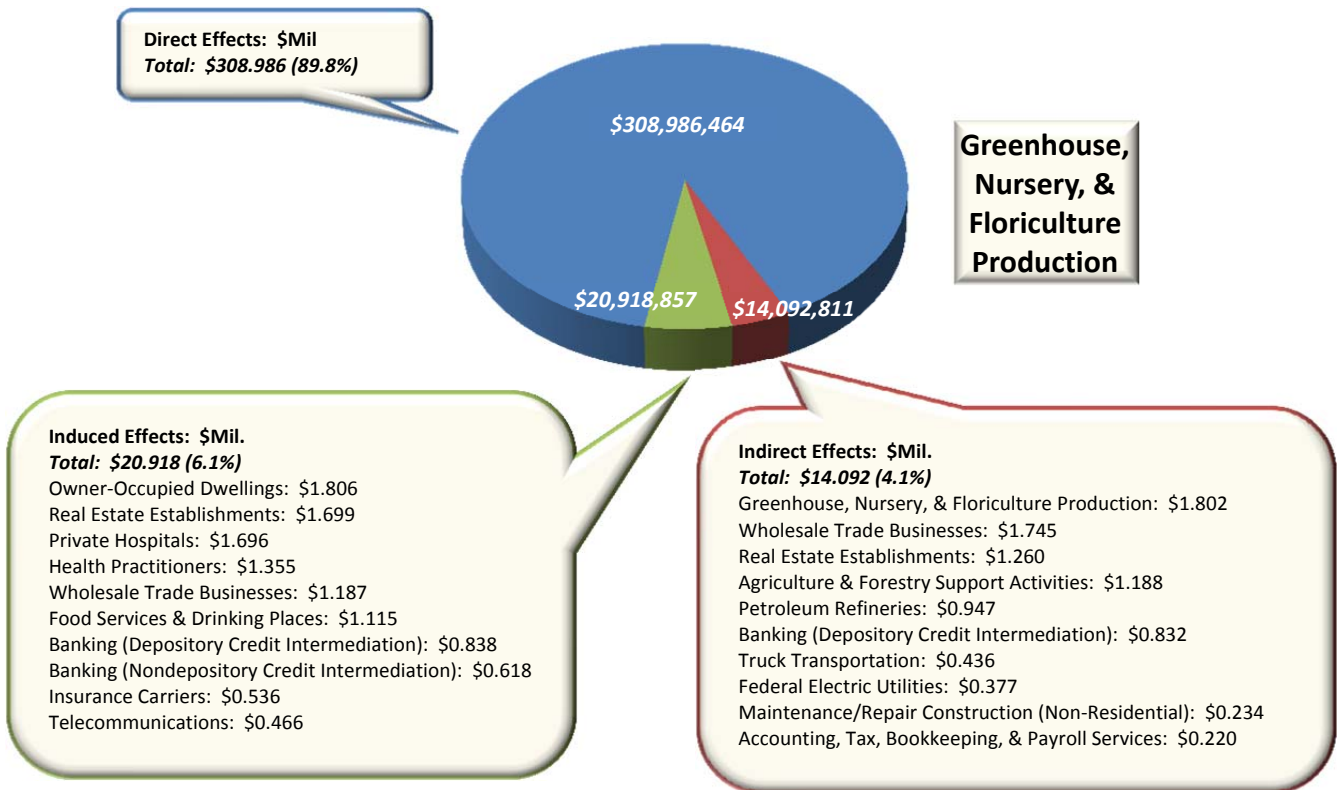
Direct Effects: $Mil
Total: $308.986 (89.8%)

$308,986,464

Greenhouse, Nursery, & Floriculture Production

$20,918,857

$14,092,811

Induced Effects: $Mil.
Total: $20.918 (6.1%)
Owner-Occupied Dwellings: $1.806
Real Estate Establishments: $1.699
Private Hospitals: $1.696
Health Practitioners: $1.355
Wholesale Trade Businesses: $1.187
Food Services & Drinking Places: $1.115
Banking (Depository Credit Intermediation): $0.838
Banking (Nondepository Credit Intermediation): $0.618
Insurance Carriers: $0.536
Telecommunications: $0.466

Indirect Effects: $Mil.
Total: $14.092 (4.1%)
Greenhouse, Nursery, & Floriculture Production: $1.802
Wholesale Trade Businesses: $1.745
Real Estate Establishments: $1.260
Agriculture & Forestry Support Activities: $1.188
Petroleum Refineries: $0.947
Banking (Depository Credit Intermediation): $0.832
Truck Transportation: $0.436
Federal Electric Utilities: $0.377
Maintenance/Repair Construction (Non-Residential): $0.234
Accounting, Tax, Bookkeeping, & Payroll Services: $0.220